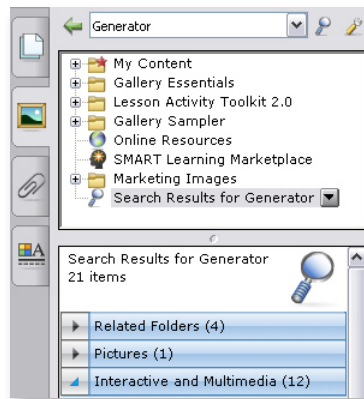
Generator

My Content
Gallery Essentials
Lesson Activity Toolkit 2.0
Gallery Sampler
Online Resources
SMART Learning Marketplace
Marketing Images
Search Results for Generator

Search Results for Generator
21 items

Related Folders (4)
Pictures (1)
Interactive and Multimedia (12)